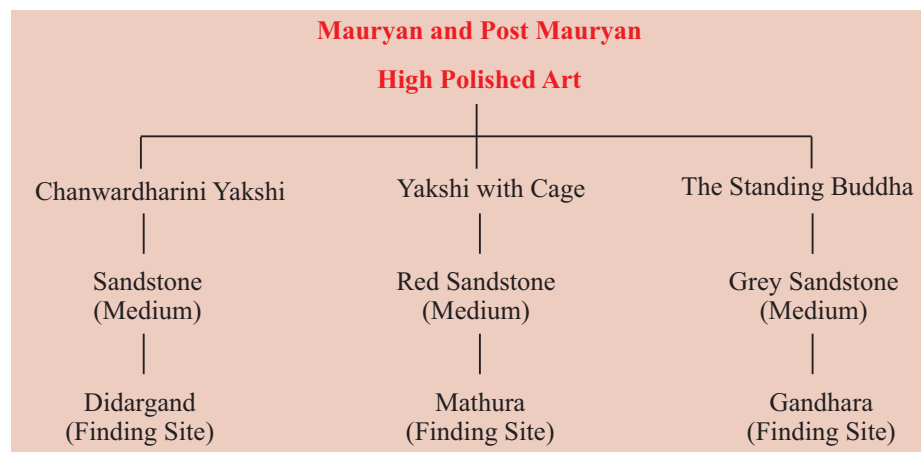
Mauryan and Post Mauryan

High Polished Art

Chanwardharini Yakshi

Sandstone
(Medium)

Didargand
(Finding Site)

Yakshi with Cage

Red Sandstone
(Medium)

Mathura
(Finding Site)

The Standing Buddha

Grey Sandstone
(Medium)

Gandhara
(Finding Site)